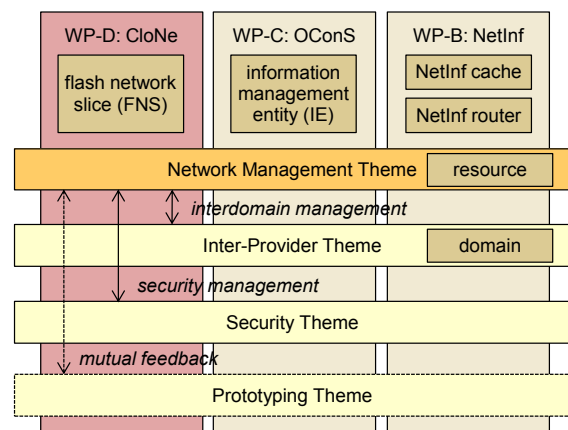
WP-D: CloNe

flash network slice (FNS)

WP-C: OConS

information management entity (IE)

WP-B: NetInf

NetInf cache

NetInf router

Network Management Theme

resource

interdomain management

Inter-Provider Theme

domain

security management

Security Theme

mutual feedback

Prototyping Theme